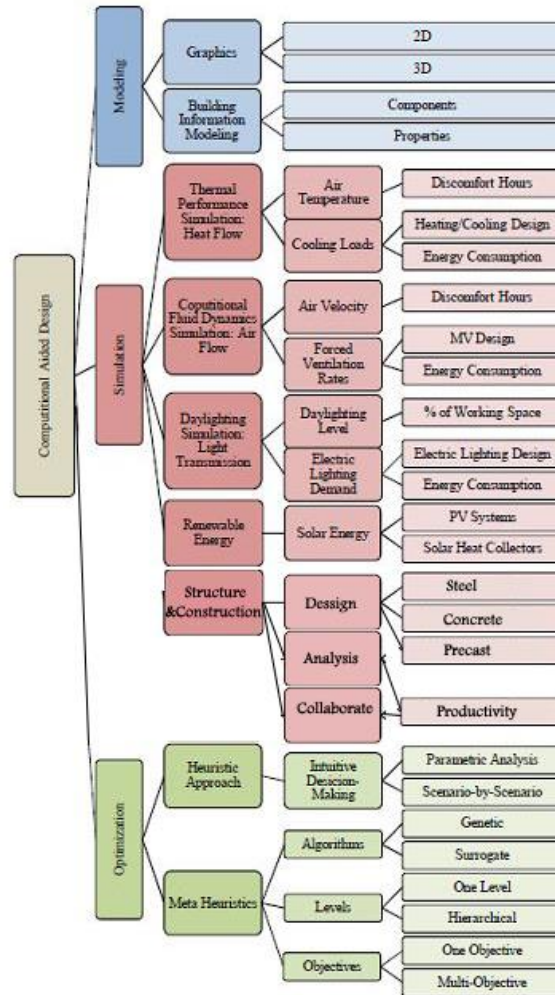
Computational Aided Design

Modeling

Graphics
2D
3D

Building Information Modeling
Components
Properties

Simulation

Thermal Performance Simulation: Heat Flow
Air Temperature
Discomfort Hours
Cooling Loads
Heating/Cooling Design
Energy Consumption

Computational Fluid Dynamics Simulation: Air Flow
Air Velocity
Discomfort Hours
Forced Ventilation Rates
MV Design
Energy Consumption

Daylighting Simulation: Light Transmission
Daylighting Level
% of Working Space
Electric Lighting Demand
Electric Lighting Design
Energy Consumption

Renewable Energy
Solar Energy
PV Systems
Solar Heat Collectors

Structure &Construction
Dessign
Steel
Concrete
Precast
Analysis
Collaborate
Productivity

Optimization

Heuristic Approach
Intuitive Desicion-Making
Parametric Analysis
Scenario-by-Scenario

Meta Heuristics
Algorithms
Genetic
Surrogate
Levels
One Level
Hierarchical
Objectives
One Objective
Multi-Objective